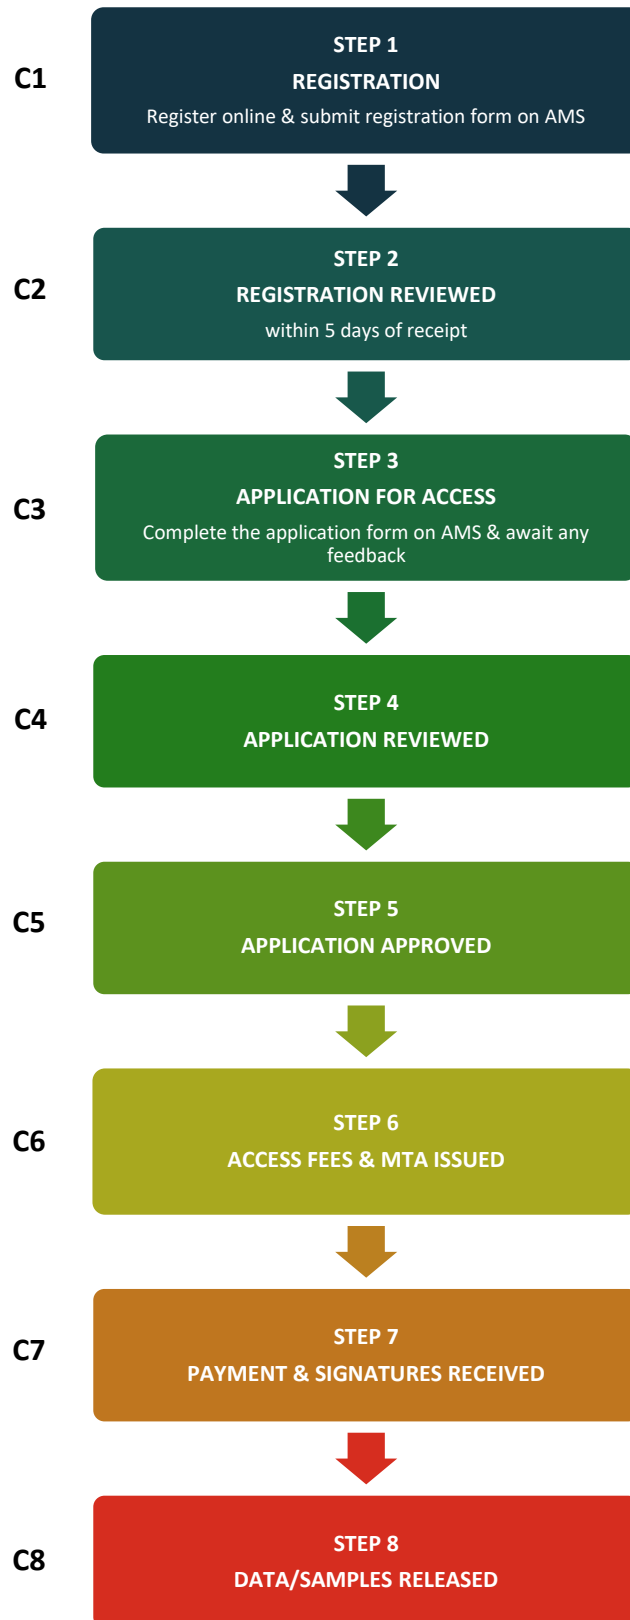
C1

STEP 1
REGISTRATION
Register online & submit registration form on AMS

C2

STEP 2
REGISTRATION REVIEWED
within 5 days of receipt

C3

STEP 3
APPLICATION FOR ACCESS
Complete the application form on AMS & await any feedback

C4

STEP 4
APPLICATION REVIEWED

C5

STEP 5
APPLICATION APPROVED

C6

STEP 6
ACCESS FEES & MTA ISSUED

C7

STEP 7
PAYMENT & SIGNATURES RECEIVED

C8

STEP 8
DATA/SAMPLES RELEASED